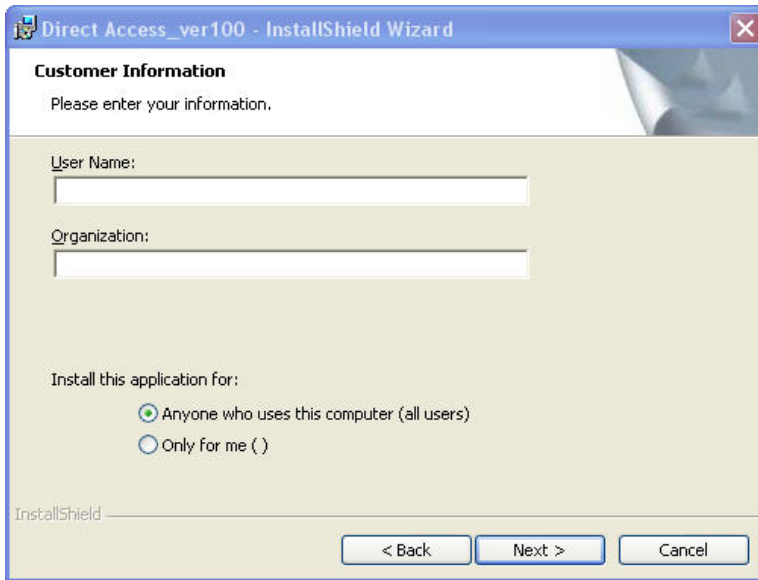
Direct Access_ver100 - InstallShield Wizard

Customer Information

Please enter your information.

User Name:

Organization:

Install this application for:

Anyone who uses this computer (all users)

Only for me ( )

InstallShield

< Back

Next >

Cancel